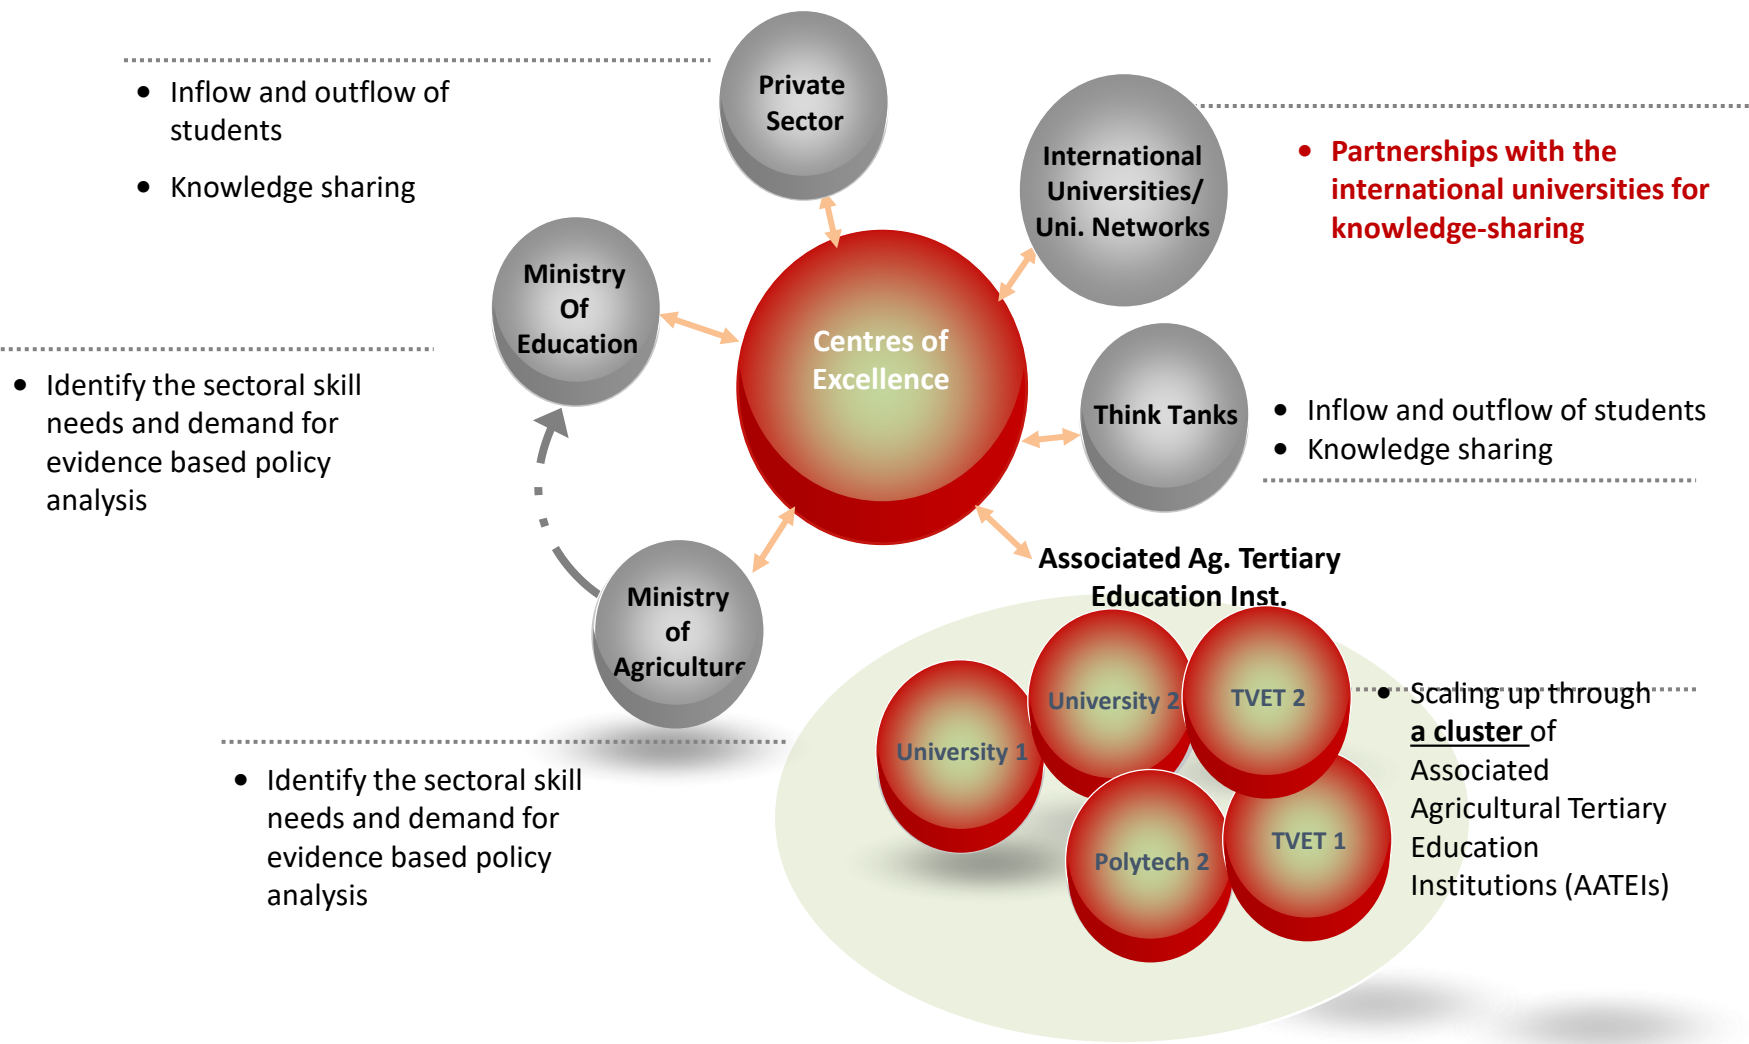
• Inflow and outflow of students
• Knowledge sharing

Private Sector

International Universities/ Uni. Networks

• Partnerships with the international universities for knowledge-sharing

Ministry Of Education

Centres of Excellence

• Identify the sectoral skill needs and demand for evidence based policy analysis

Think Tanks

• Inflow and outflow of students
• Knowledge sharing

Associated Ag. Tertiary Education Inst.

Ministry of Agriculture

University 2

TVET 2

University 1

Polytech 2

TVET 1

• Scaling up through **a cluster** of Associated Agricultural Tertiary Education Institutions (AATEIs)

• Identify the sectoral skill needs and demand for evidence based policy analysis